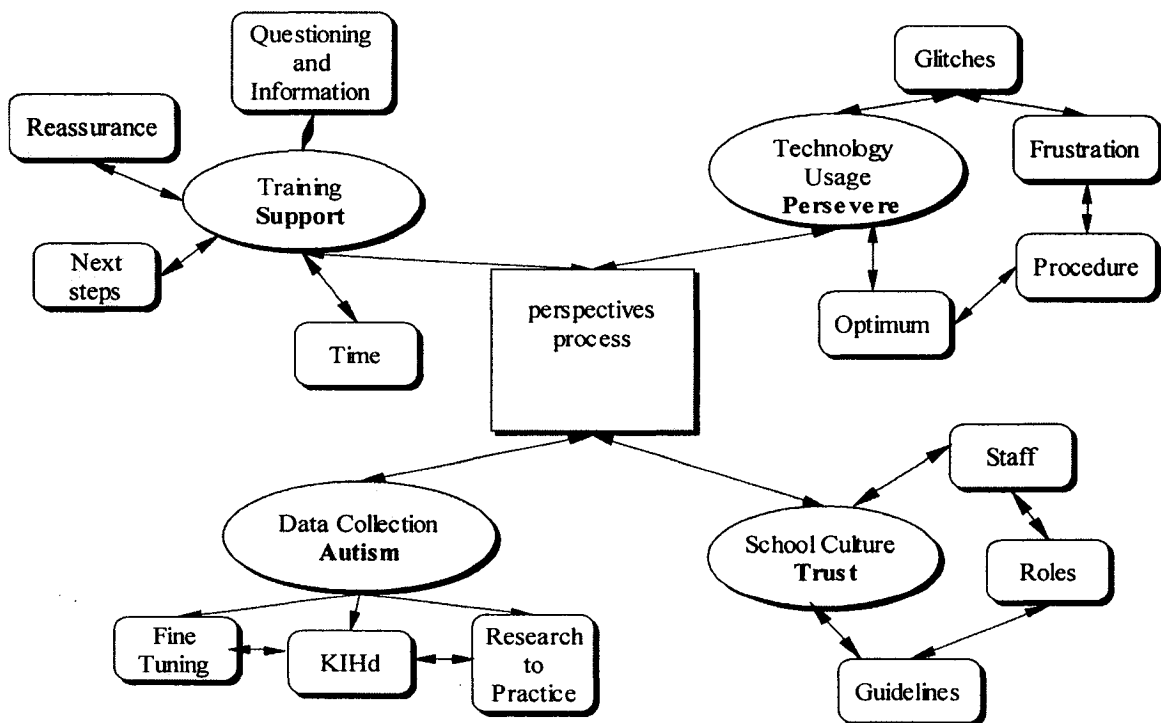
Questioning and Information

Reassurance

Training
**Support**

Next steps

Time

Glitches

Technology Usage
**Persevere**

Frustration

Procedure

Optimum

perspectives process

Data Collection
**Autism**

Fine Tuning

KIHd

Research to Practice

Staff

School Culture
**Trust**

Roles

Guidelines